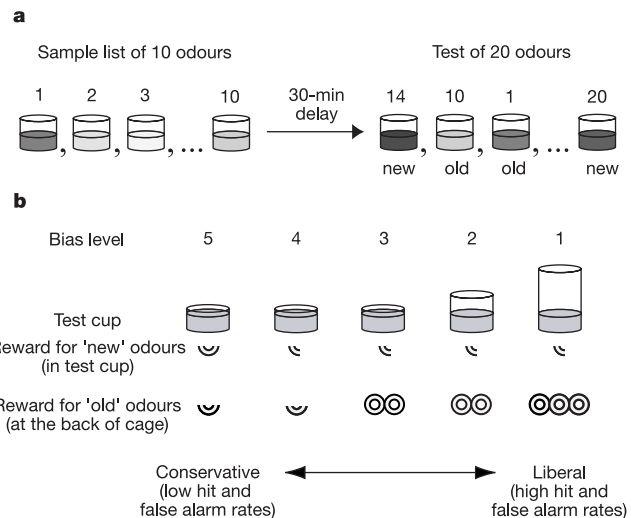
a

Sample list of 10 odours

1 2 3 10

30-min delay

Test of 20 odours

14 10 1 20

new old old new

b

Bias level 5 4 3 2 1

Test cup

Reward for 'new' odours (in test cup)

Reward for 'old' odours (at the back of cage)

Conservative (low hit and false alarm rates)

Liberal (high hit and false alarm rates)